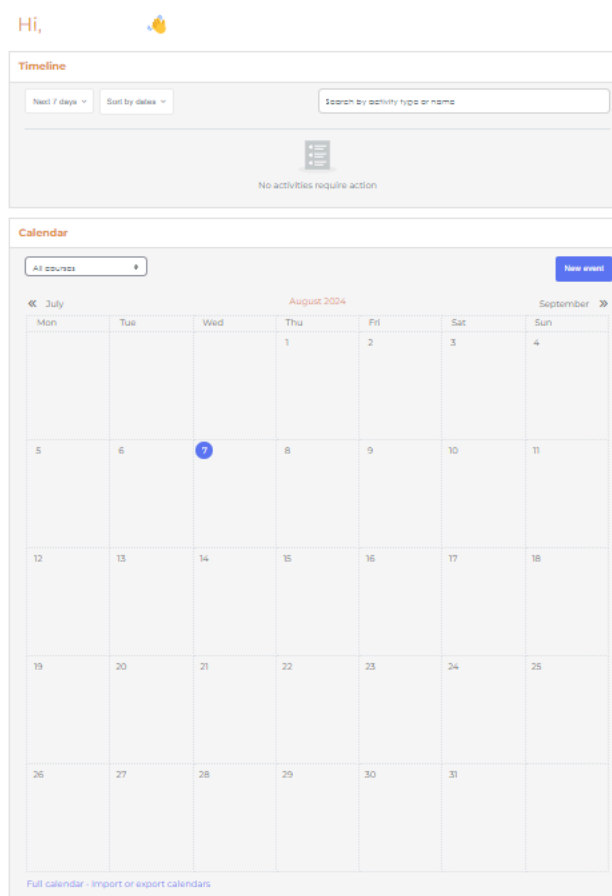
Hi, 👋

Timeline

Next 7 days

Sort by dates

Search by activity type or name

No activities require action

Calendar

All courses

New event

« July

August 2024

September »

| Mon | Tue | Wed | Thu | Fri | Sat | Sun |
|---|---|---|---|---|---|---|
| | | | 1 | 2 | 3 | 4 |
| 5 | 6 | 7 | 8 | 9 | 10 | 11 |
| 12 | 13 | 14 | 15 | 16 | 17 | 18 |
| 19 | 20 | 21 | 22 | 23 | 24 | 25 |
| 26 | 27 | 28 | 29 | 30 | 31 | |

Full calendar · Import or export calendars